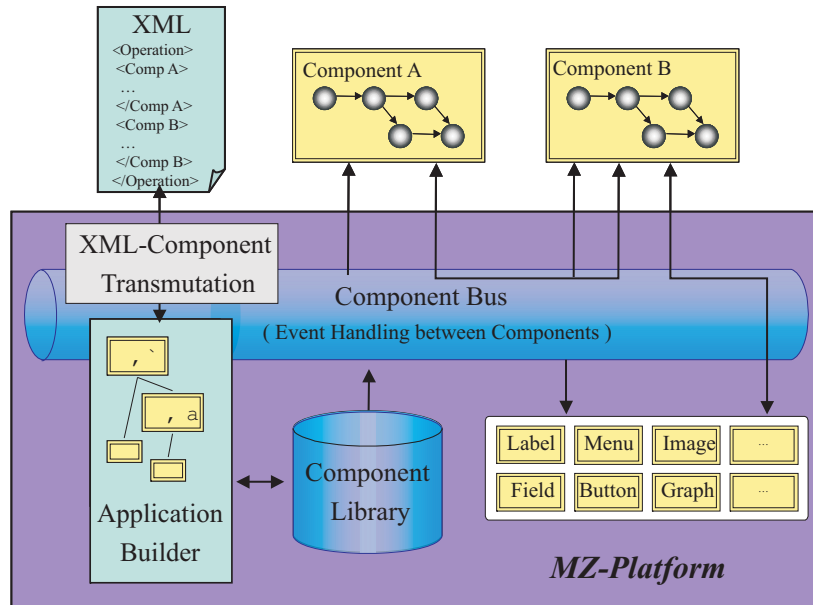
XML
<Operation>
<Comp A>
…
</Comp A>
<Comp B>
…
</Comp B>
</Operation>

Component A

Component B

XML-Component Transmutation

Component Bus
( Event Handling between Components )

, `

, a

Application Builder

Component Library

| Label | Menu | Image | … |
|---|---|---|---|
| Field | Button | Graph | … |

MZ-Platform